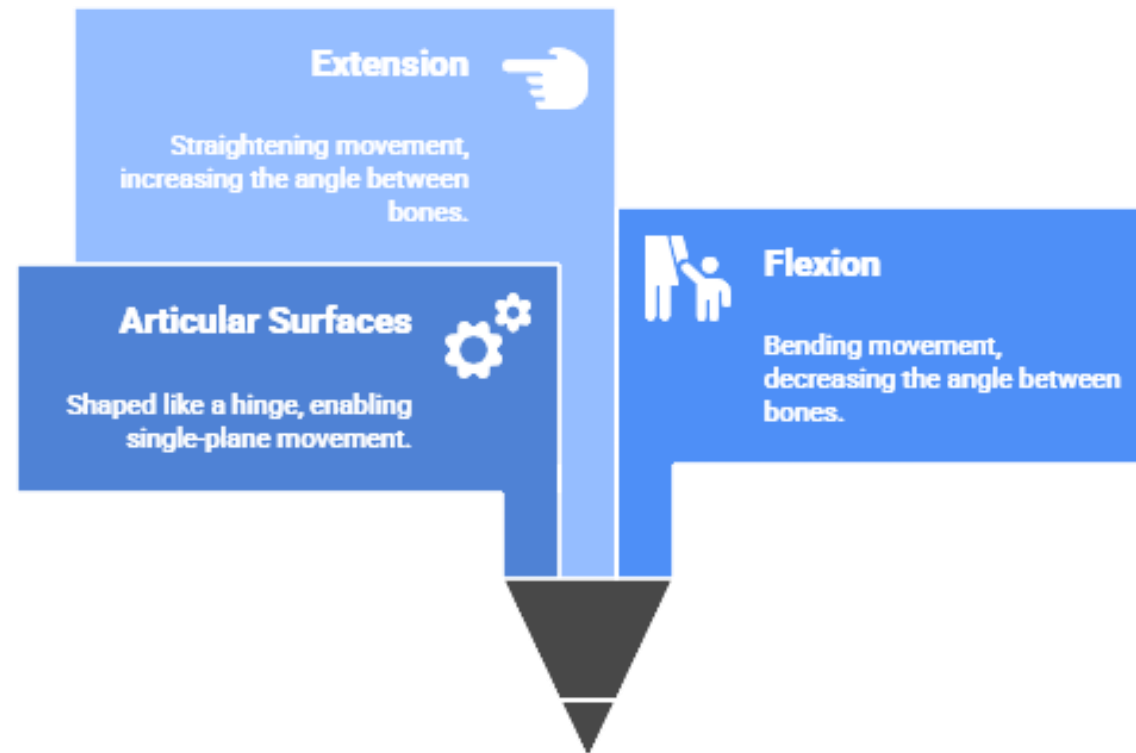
Extension

Straightening movement, increasing the angle between bones.

Articular Surfaces

Shaped like a hinge, enabling single-plane movement.

Flexion

Bending movement, decreasing the angle between bones.